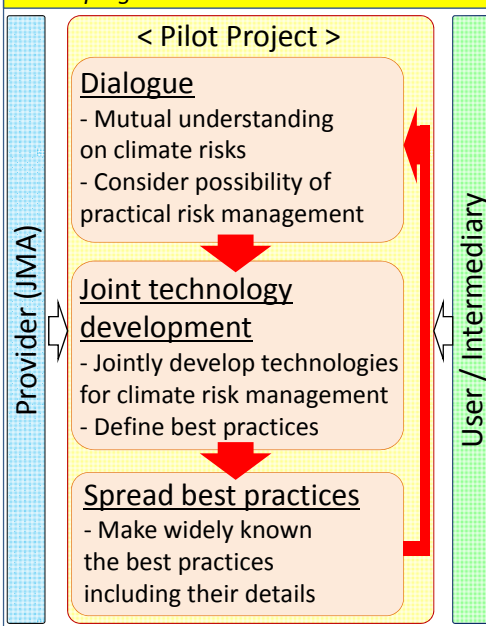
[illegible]

< Pilot Project >

Dialogue
- Mutual understanding on climate risks
- Consider possibility of practical risk management

Joint technology development
- Jointly develop technologies for climate risk management
- Define best practices

Spread best practices
- Make widely known the best practices including their details

Provider (JMA)

User / Intermediary